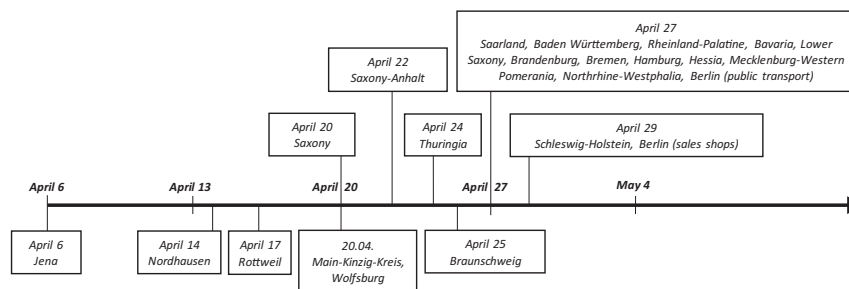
April 27
Saarland, Baden Württemberg, Rheinland-Palatine, Bavaria, Lower Saxony, Brandenburg, Bremen, Hamburg, Hessia, Mecklenburg-Western Pomerania, Northrhine-Westphalia, Berlin (public transport)

April 22
Saxony-Anhalt

April 20
Saxony

April 24
Thuringia

April 29
Schleswig-Holstein, Berlin (sales shops)

April 6

April 13

April 20

April 27

May 4

April 6
Jena

April 14
Nordhausen

April 17
Rottweil

20.04.
Main-Kinzig-Kreis, Wolfsburg

April 25
Braunschweig